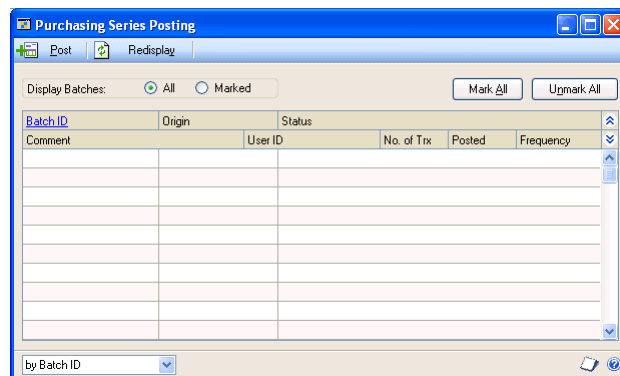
Purchasing Series Posting

Post Redisplay

Display Batches: All Marked

Mark All Unmark All

| Batch ID | Origin | Status | | | |
|---|---|---|---|---|---|
| Comment | User ID | | No. of Trx | Posted | Frequency |

by Batch ID